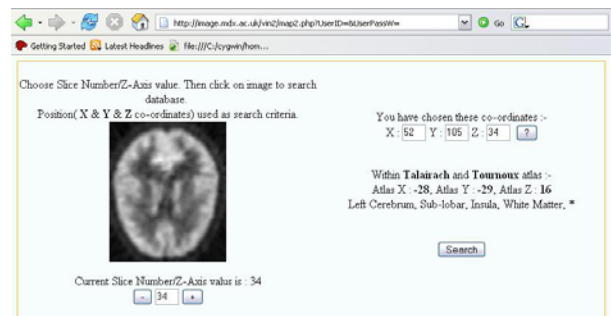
http://image.mdx.ac.uk/vin2/map2.php?UserID=&UserPassW=

Go

Getting Started Latest Headlines file:///C:/cygwin/hom...

Choose Slice Number/Z-Axis value. Then click on image to search database.
Position( X & Y & Z co-ordinates) used as search criteria.

Current Slice Number/Z-Axis value is : 34

- 34 +

You have chosen these co-ordinates :-
X : 52 Y : 105 Z : 34 ?

Within Talairach and Tournoux atlas :-
Atlas X : -28, Atlas Y : -29, Atlas Z : 16
Left Cerebrum, Sub-lobar, Insula, White Matter, *

Search